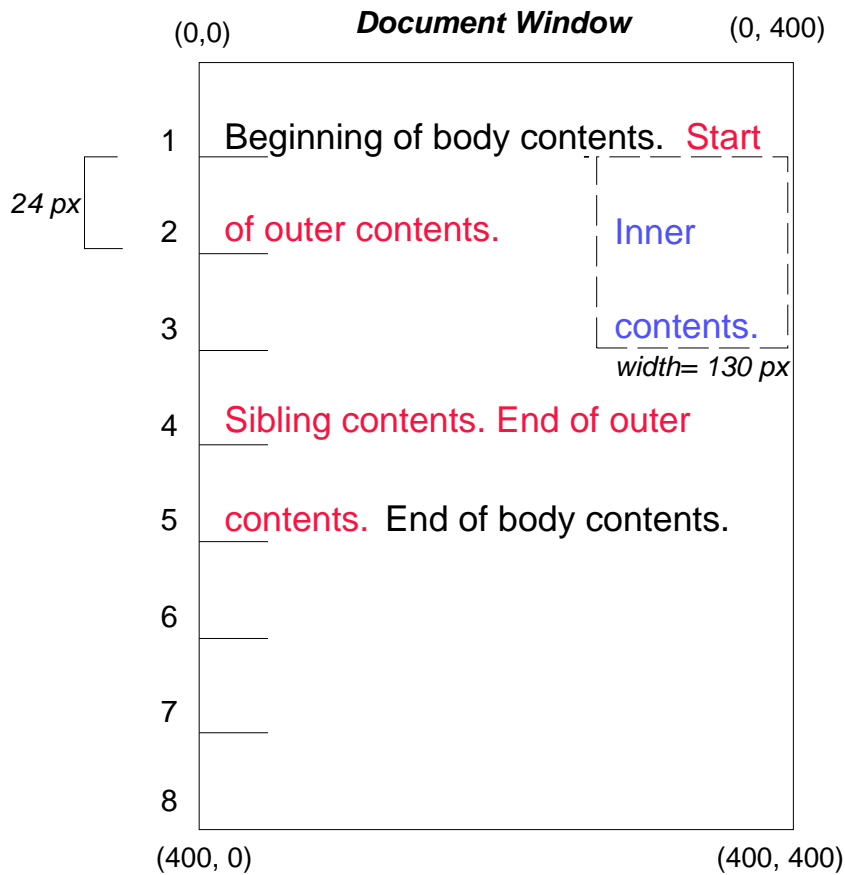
(0,0)

Document Window

(0, 400)

24 px

1

2

3

4

5

6

7

8

Beginning of body contents. Start of outer contents.

Inner contents.

width= 130 px

Sibling contents. End of outer contents. End of body contents.

(400, 0)

(400, 400)